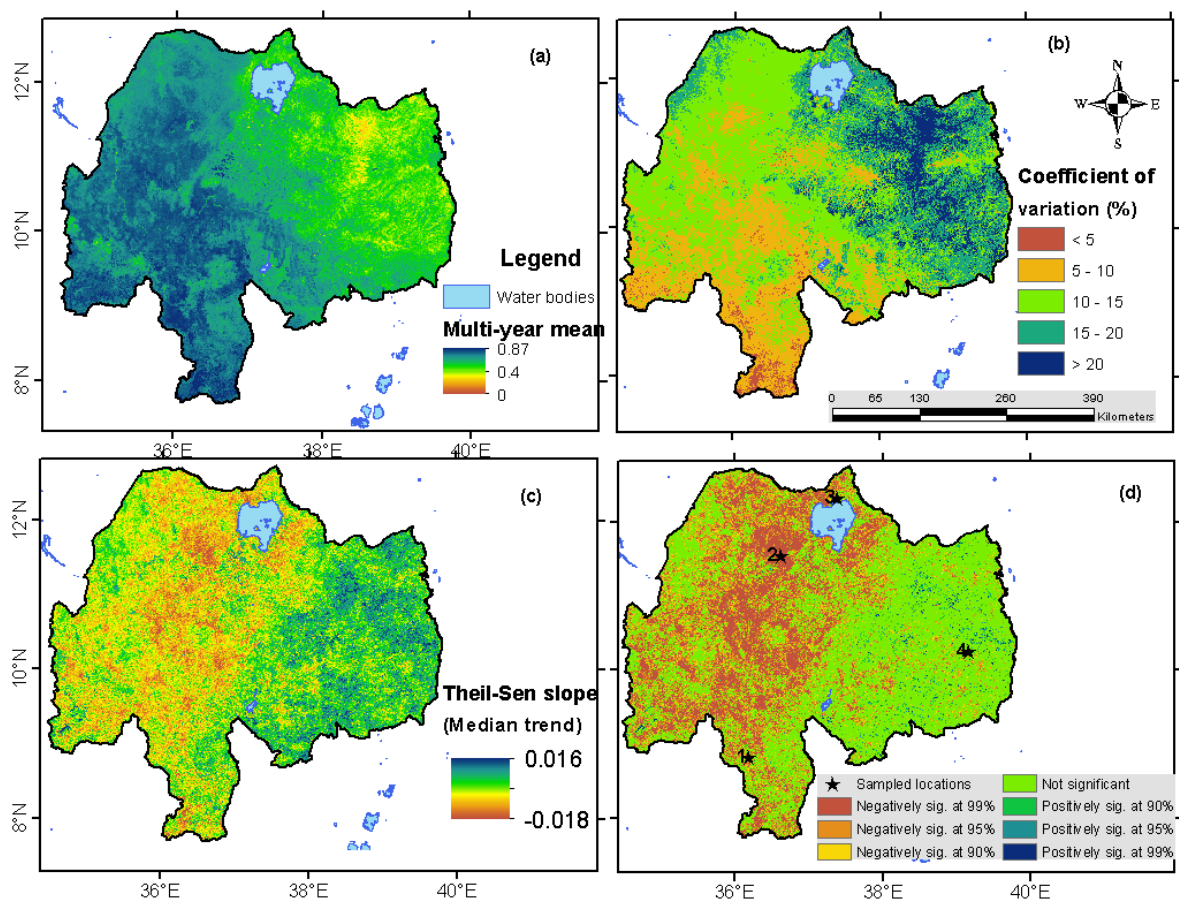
(a)

12°N

10°N

8°N

Legend

Water bodies

Multi-year mean

0.87

0.4

0

36°E 38°E 40°E

(b)

N

W E

S

Coefficient of variation (%)

< 5

5 - 10

10 - 15

15 - 20

> 20

0 65 130 260 390 Kilometers

(c)

12°N

10°N

8°N

Theil-Sen slope (Median trend)

0.016

-0.018

36°E 38°E 40°E

(d)

3

2

4

1

Sampled locations

Negatively sig. at 99%

Negatively sig. at 95%

Negatively sig. at 90%

Not significant

Positively sig. at 90%

Positively sig. at 95%

Positively sig. at 99%

36°E 38°E 40°E